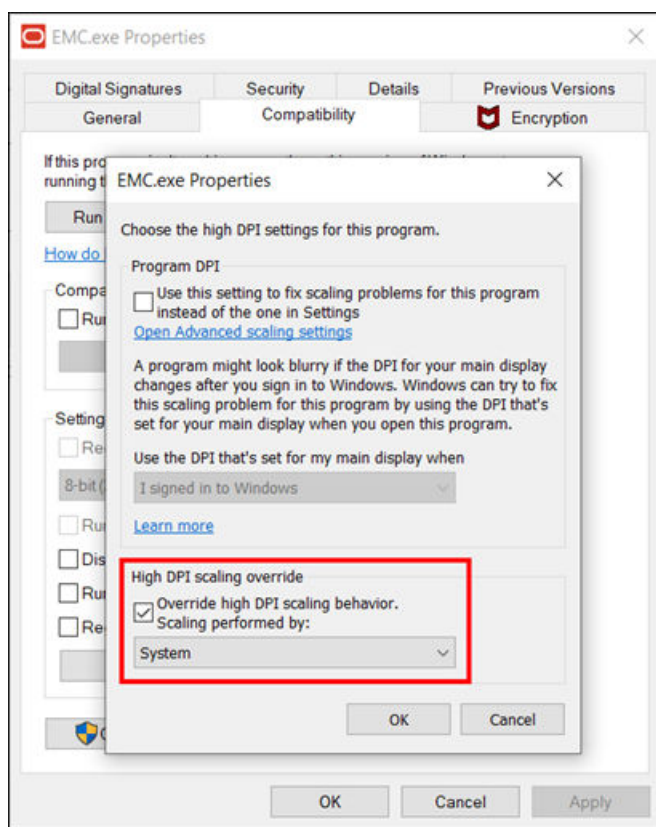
EMC.exe Properties

Digital Signatures | Security | Details | Previous Versions
General | Compatibility | Encryption

If this pro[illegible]
running t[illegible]

Run

How do

Compa

Ru

Setting

Re

8-bit (

Ru

Dis

Ru

Re

EMC.exe Properties

Choose the high DPI settings for this program.

Program DPI

Use this setting to fix scaling problems for this program instead of the one in Settings

Open Advanced scaling settings

A program might look blurry if the DPI for your main display changes after you sign in to Windows. Windows can try to fix this scaling problem for this program by using the DPI that's set for your main display when you open this program.

Use the DPI that's set for my main display when

I signed in to Windows

Learn more

High DPI scaling override

Override high DPI scaling behavior. Scaling performed by:

System

OK | Cancel

OK | Cancel | Apply